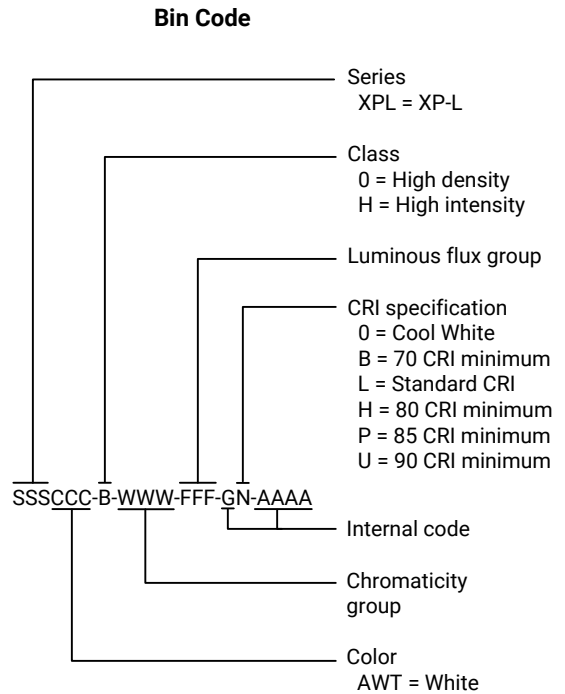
Bin Code

Series
XPL = XP-L

Class
0 = High density
H = High intensity

Luminous flux group

CRI specification
0 = Cool White
B = 70 CRI minimum
L = Standard CRI
H = 80 CRI minimum
P = 85 CRI minimum
U = 90 CRI minimum

SSSCCC-B-WWW-FFF-GN-AAAA

Internal code

Chromaticity group

Color
AWT = White